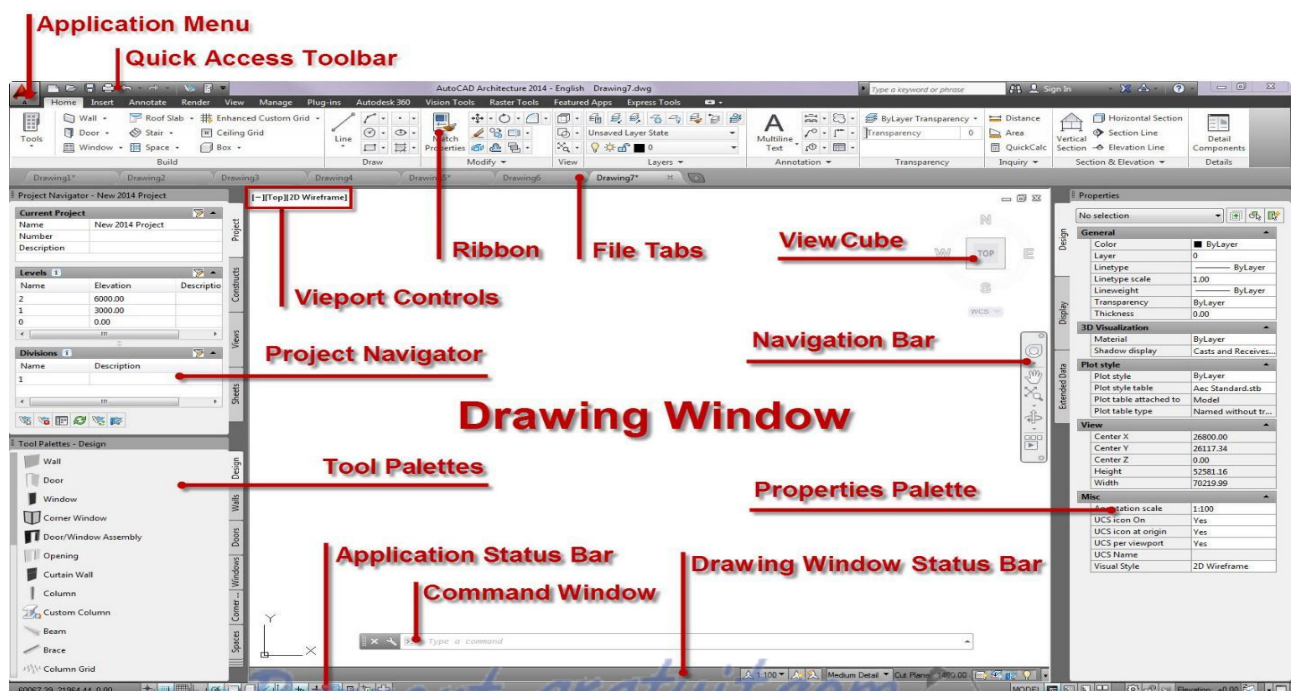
Application Menu
Quick Access Toolbar

AutoCAD Architecture 2014 - English Drawing7.dwg
Type a keyword or phrase
Sign In

Home Insert Annotate Render View Manage Plug-ins Autodesk 360 Vision Tools Raster Tools Featured Apps Express Tools

Tools
Wall
Door
Window
Roof Slab
Stair
Space
Enhanced Custom Grid
Ceiling Grid
Box
Build
Line
Draw
Match Properties
Modify
Unsaved Layer State
0
View
Layers
Multiline Text
Annotation
ByLayer Transparency
Transparency 0
Transparency
Distance
Area
QuickCalc
Inquiry
Vertical Section
Horizontal Section
Section Line
Elevation Line
Section & Elevation
Detail Components
Details

Drawing1* Drawing2 Drawing3 Drawing4 Drawing5* Drawing6 Drawing7*

Project Navigator - New 2014 Project
Current Project
Name New 2014 Project
Number
Description
Project
Levels
Name Elevation Descriptio
2 6000.00
1 3000.00
0 0.00
Constructs
Views
Divisions
Name Description
1
Sheets

Tool Palettes - Design
Wall
Door
Window
Corner Window
Door/Window Assembly
Opening
Curtain Wall
Column
Custom Column
Beam
Brace
Column Grid
Design
Walls
Doors
Windows
Corner...
Spaces

[-][Top][2D Wireframe]

Ribbon
File Tabs
View Cube
Vieport Controls
Project Navigator
Navigation Bar
Drawing Window
Tool Palettes
Properties Palette
Application Status Bar
Drawing Window Status Bar
Command Window

N
W TOP E
S
WCS

Type a command

Properties
No selection
Design
General
Color ByLayer
Layer 0
Linetype ByLayer
Linetype scale 1.00
Lineweight ByLayer
Transparency ByLayer
Thickness 0.00
Display
3D Visualization
Material ByLayer
Shadow display Casts and Receives...
Plot style
Plot style ByLayer
Plot style table Aec Standard.stb
Plot table attached to Model
Plot table type Named without tr...
Extended Data
View
Center X 26800.00
Center Y 26117.34
Center Z 0.00
Height 52581.16
Width 70219.99
Misc
Annotation scale 1:100
UCS icon On Yes
UCS icon at origin Yes
UCS per viewport Yes
UCS Name
Visual Style 2D Wireframe

60067.29, 21864.44, 0.00
1:100 Medium Detail Cut Plane: 1400.00
MODEL Elevation: +0.00